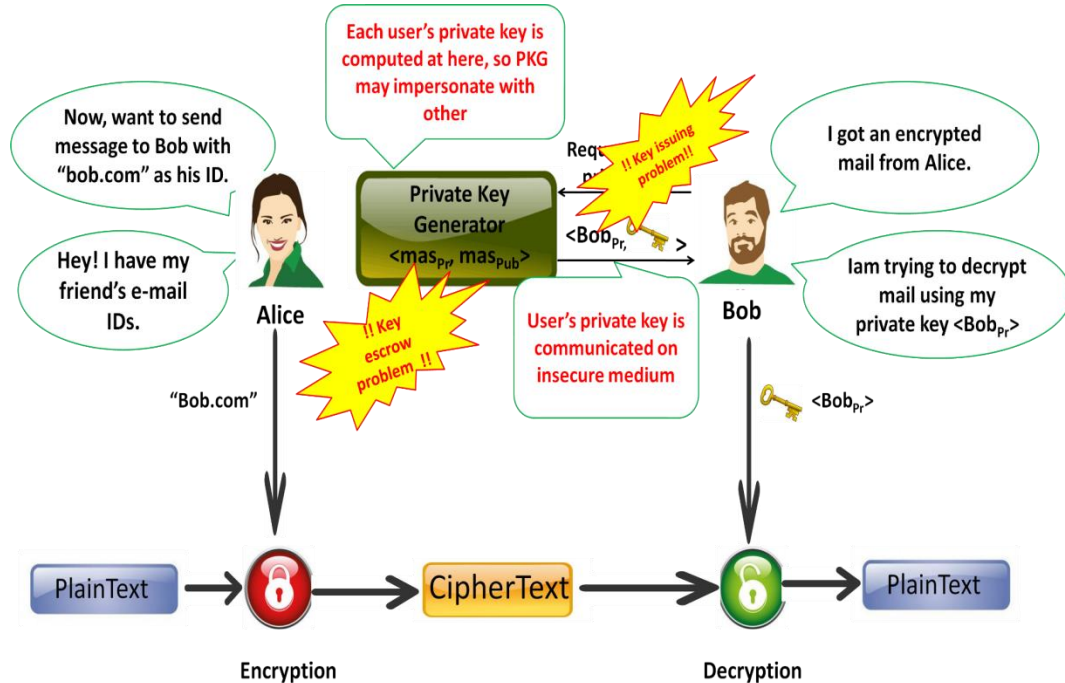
Each user's private key is computed at here, so PKG may impersonate with other

Now, want to send message to Bob with "bob.com" as his ID.

Hey! I have my friend's e-mail IDs.

Alice

Private Key Generator <mas$_{Pr}$, mas$_{Pub}$>

Req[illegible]

!! Key issuing problem!!

<Bob$_{Pr}$, >

!! Key escrow problem !!

User's private key is communicated on insecure medium

I got an encrypted mail from Alice.

Bob

Iam trying to decrypt mail using my private key <Bob$_{Pr}$>

"Bob.com"

<Bob$_{Pr}$>

PlainText

CipherText

PlainText

Encryption

Decryption